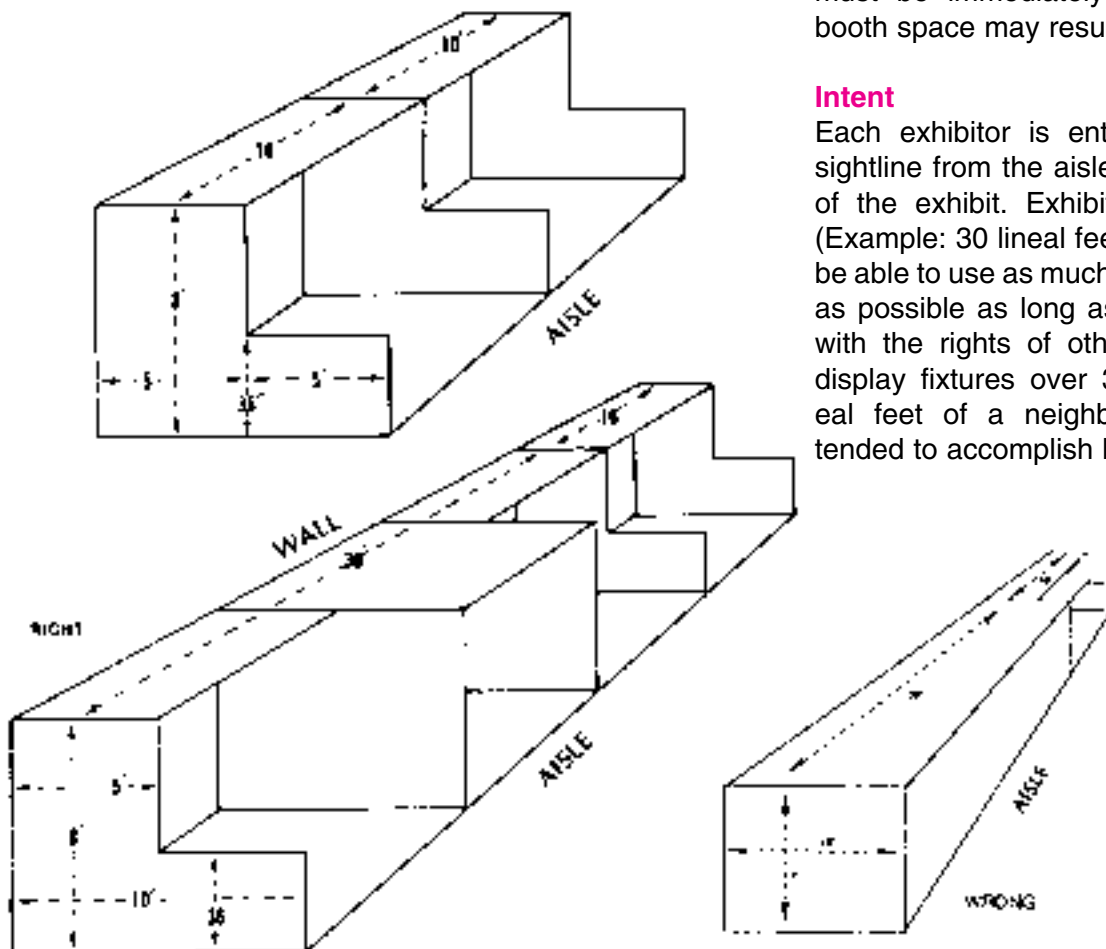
must be immediately
booth space may resu

Intent
Each exhibitor is ent
sightline from the aisle
of the exhibit. Exhibi
(Example: 30 lineal fee
be able to use as much
as possible as long as
with the rights of oth
display fixtures over 3
eal feet of a neighb
tended to accomplish l

10'
10'
8'
5'
5'
3½'
AISLE

10'
WALL
30'
RIGHT
5'
8'
10'
3½
AISLE

AISLE
WRONG